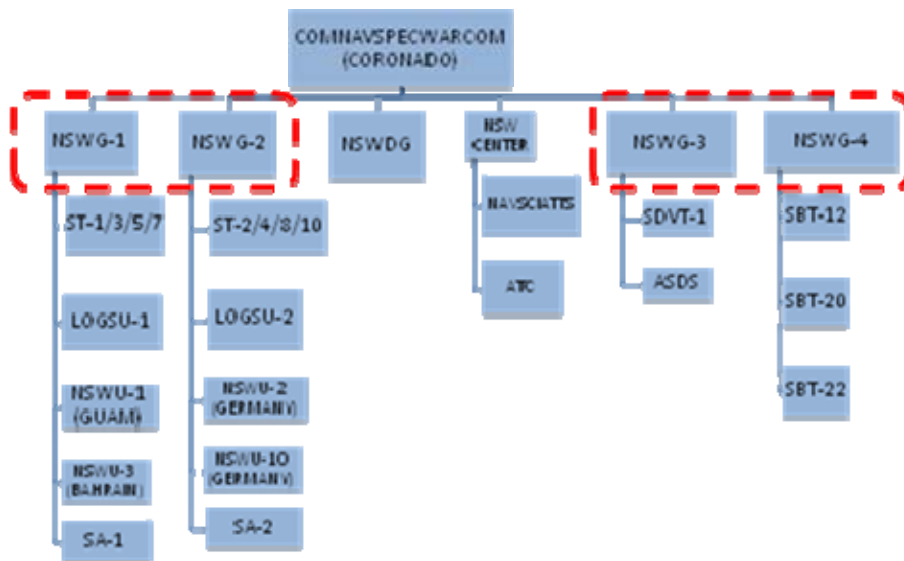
COMNAVSPECWARCOM (CORONADO)

NSWG-1

ST-1/3/5/7

LOGSU-1

NSWU-1 (GUAM)

NSWU-3 (BAHRAIN)

SA-1

NSWG-2

ST-2/4/8/10

LOGSU-2

NSWU-2 (GERMANY)

NSWU-10 (GERMANY)

SA-2

NSWDG

NSW CENTER

NAVSCIATTS

ATC

NSWG-3

SDVT-1

ASDS

NSWG-4

SBT-12

SBT-20

SBT-22